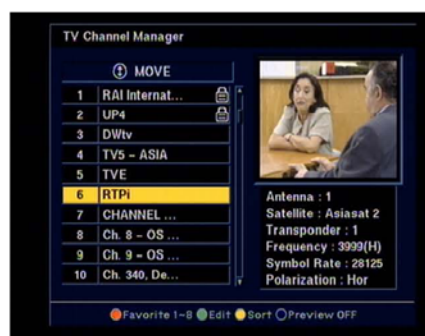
TV Channel Manager

MOVE

| 1 | RAI Internat... |
|---|---|
| 2 | UP4 |
| 3 | DWtv |
| 4 | TV5 - ASIA |
| 5 | TVE |
| 6 | RTPi |
| 7 | CHANNEL ... |
| 8 | Ch. 8 - OS ... |
| 9 | Ch. 9 - OS ... |
| 10 | Ch. 340, De... |

Antenna : 1
Satellite : Asiasat 2
Transponder : 1
Frequency : 3999(H)
Symbol Rate : 28125
Polarization : Hor

Favorite 1~8 Edit Sort Preview OFF